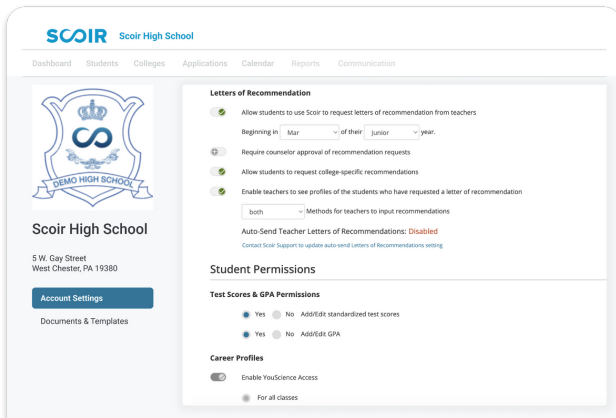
SCOIR Scoir High School

Dashboard Students Colleges Applications Calendar Reports Communication

DEMO HIGH SCHOOL

Scoir High School

5 W. Gay Street
West Chester, PA 19380

Account Settings

Documents & Templates

Letters of Recommendation

Allow students to use Scoir to request letters of recommendation from teachers

Beginning in Mar of their Junior year.

Require counselor approval of recommendation requests

Allow students to request college-specific recommendations

Enable teachers to see profiles of the students who have requested a letter of recommendation

both Methods for teachers to input recommendations

Auto-Send Teacher Letters of Recommendations: Disabled

Contact Scoir Support to update auto-send Letters of Recommendations setting

Student Permissions

Test Scores & GPA Permissions

Yes No Add/Edit standardized test scores

Yes No Add/Edit GPA

Career Profiles

Enable YouScience Access

For all classes